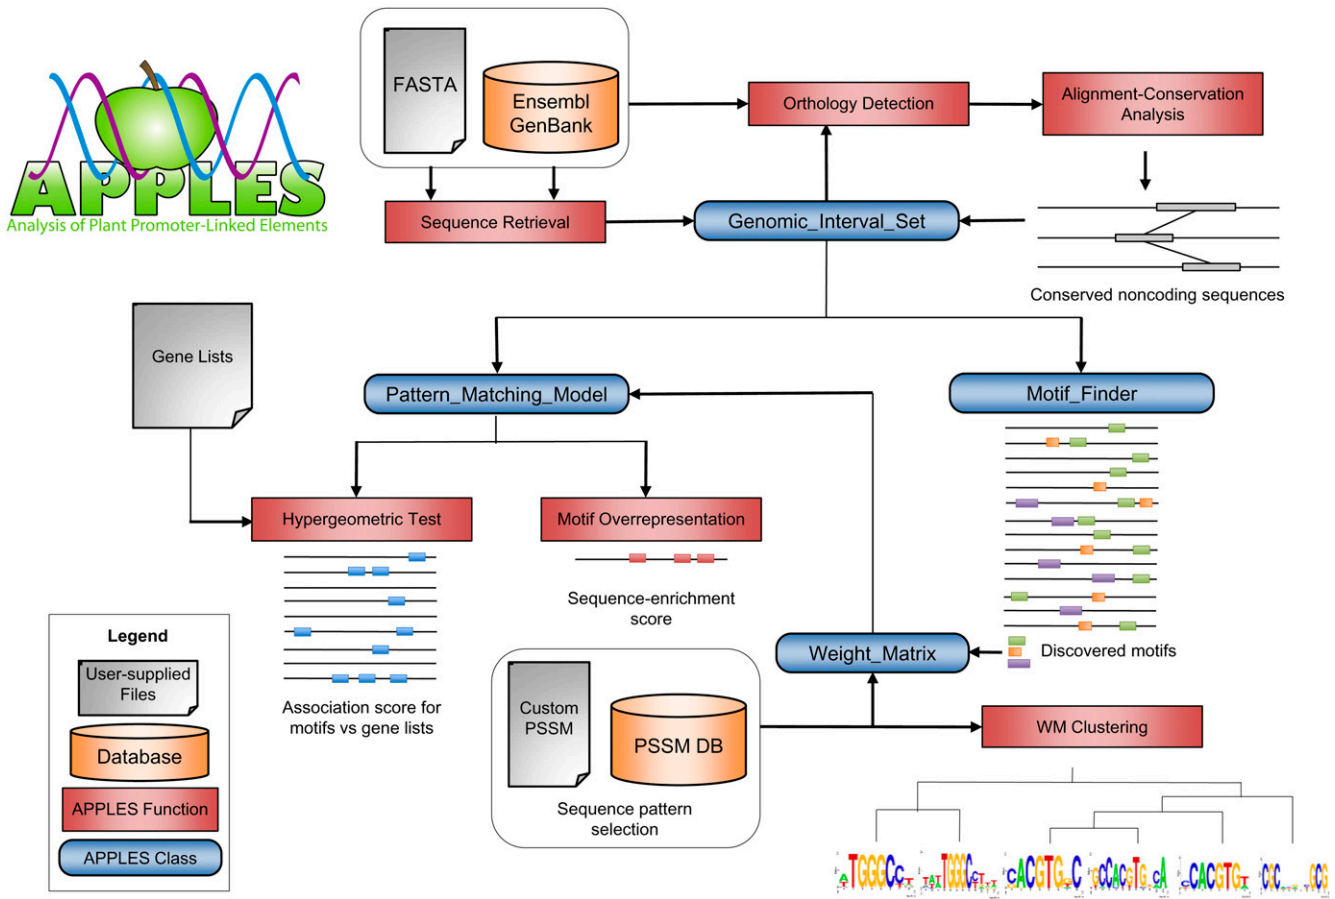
APPLES
Analysis of Plant Promoter-Linked Elements

FASTA

Ensembl
GenBank

Orthology Detection

Alignment-Conservation Analysis

Sequence Retrieval

Genomic_Interval_Set

Conserved noncoding sequences

Gene Lists

Pattern_Matching_Model

Motif_Finder

Hypergeometric Test

Motif Overrepresentation

Sequence-enrichment score

Association score for motifs vs gene lists

Weight_Matrix

Discovered motifs

Custom PSSM

PSSM DB

Sequence pattern selection

WM Clustering

Legend
User-supplied Files
Database
APPLES Function
APPLES Class

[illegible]